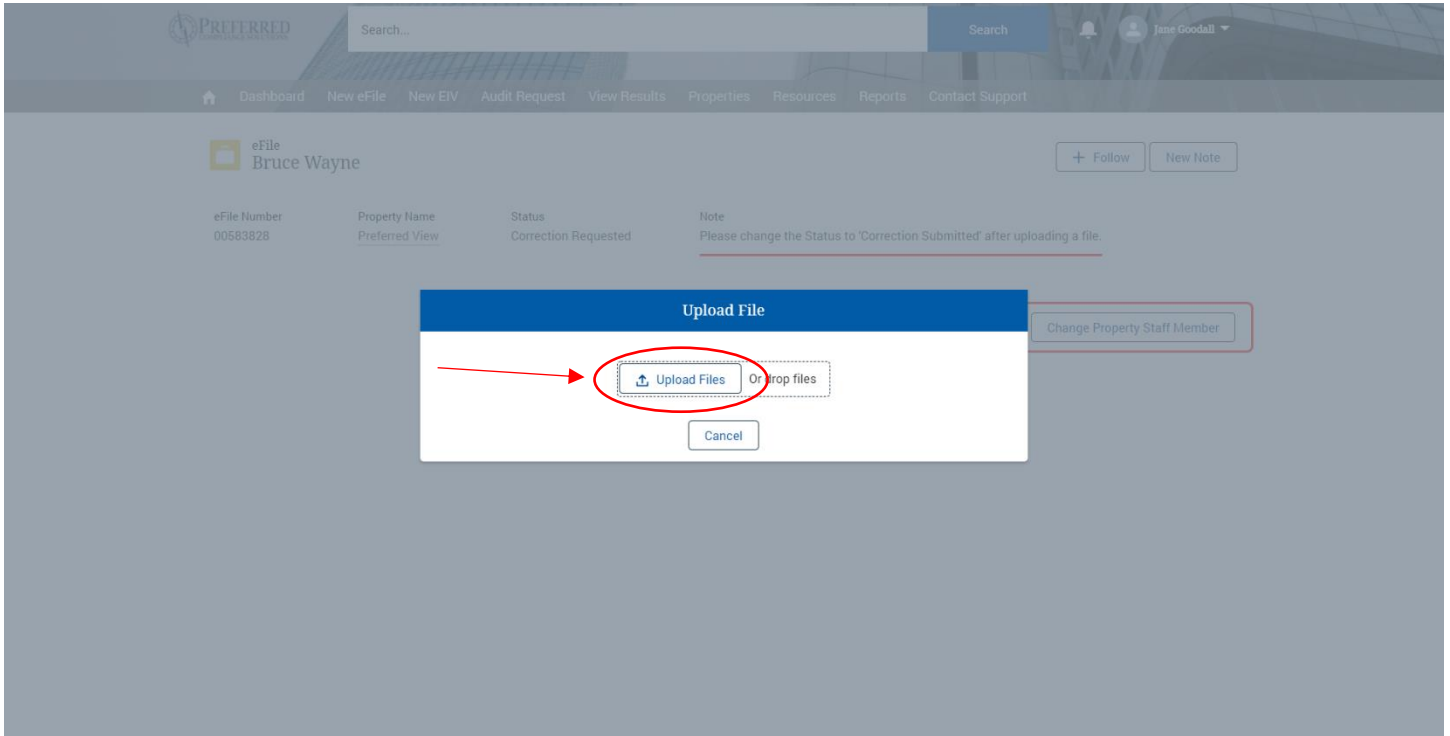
PREFERRED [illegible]

Search...

Search

Jane Goodall

Dashboard New eFile New EIV Audit Request View Results Properties Resources Reports Contact Support

eFile
Bruce Wayne

+ Follow New Note

| eFile Number | Property Name | Status | Note |
|---|---|---|---|
| 00583828 | Preferred View | Correction Requested | Please change the Status to 'Correction Submitted' after uploading a file. |

Change Property Staff Member

Upload File

Upload Files Or drop files

Cancel